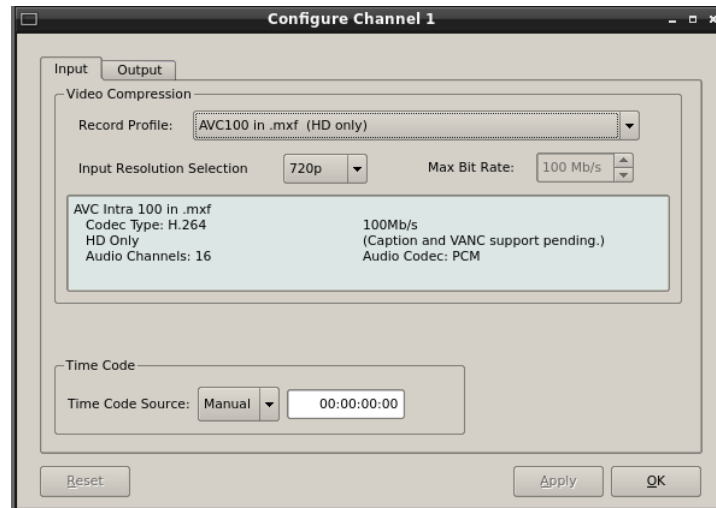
Configure Channel 1

Input | Output

Video Compression

Record Profile: AVC100 in .mxf (HD only)

Input Resolution Selection 720p

Max Bit Rate: 100 Mb/s

AVC Intra 100 in .mxf
Codec Type: H.264
HD Only
Audio Channels: 16

100Mb/s
(Caption and VANC support pending.)
Audio Codec: PCM

Time Code

Time Code Source: Manual 00:00:00:00

Reset

Apply

OK